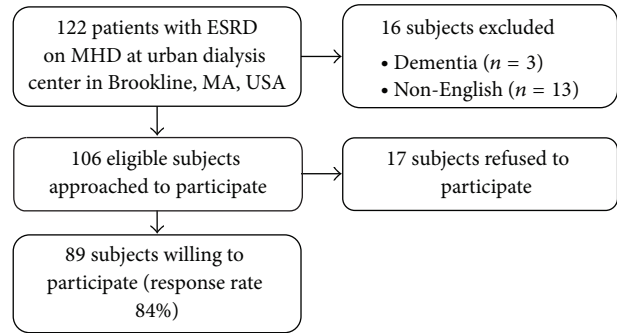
122 patients with ESRD on MHD at urban dialysis center in Brookline, MA, USA

16 subjects excluded

• Dementia ($n = 3$)

• Non-English ($n = 13$)

106 eligible subjects approached to participate

17 subjects refused to participate

89 subjects willing to participate (response rate 84%)